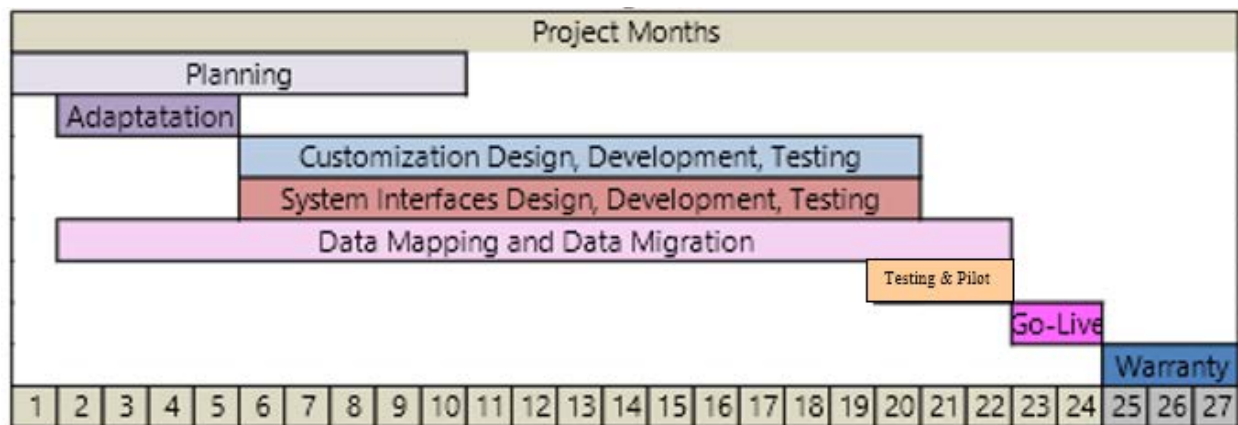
Project Months

Planning

Adaptatation

Customization Design, Development, Testing

System Interfaces Design, Development, Testing

Data Mapping and Data Migration

Testing & Pilot

Go-Live

Warranty

1 2 3 4 5 6 7 8 9 10 11 12 13 14 15 16 17 18 19 20 21 22 23 24 25 26 27